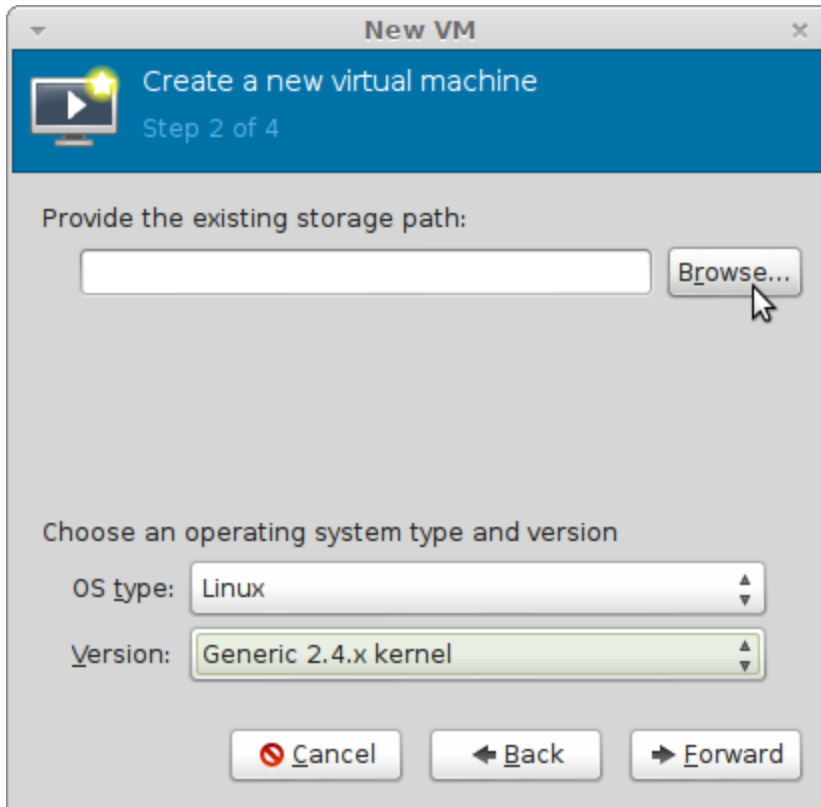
New VM

Create a new virtual machine
Step 2 of 4

Provide the existing storage path:

Browse...

Choose an operating system type and version

OS type: Linux

Version: Generic 2.4.x kernel

Cancel

Back

Forward